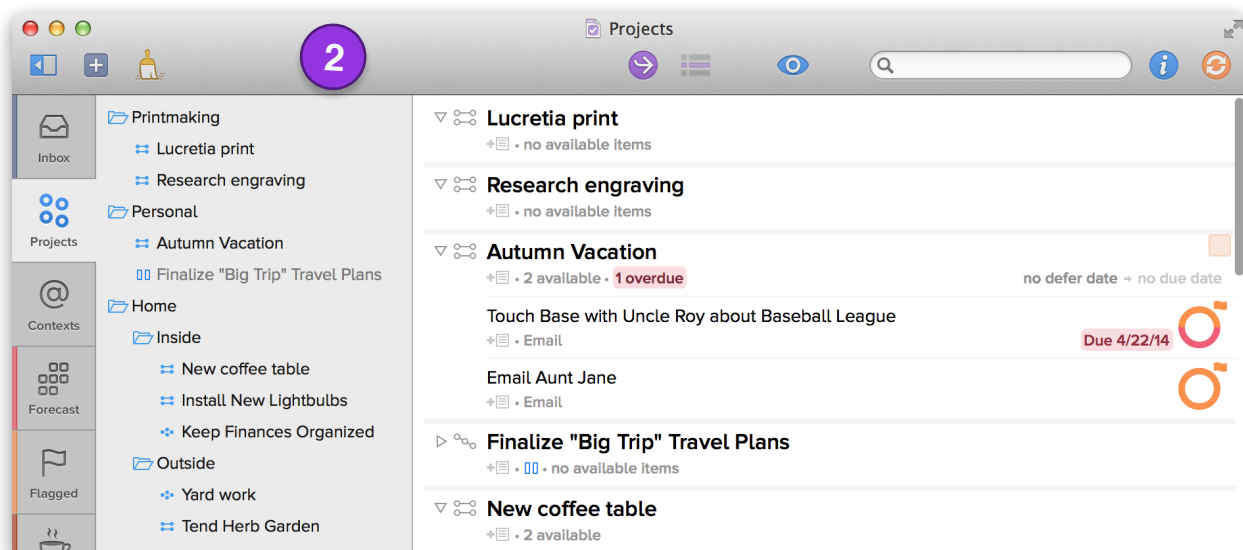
Projects

2

Inbox

Projects

Contexts

Forecast

Flagged

Printmaking
Lucretia print
Research engraving
Personal
Autumn Vacation
Finalize "Big Trip" Travel Plans
Home
Inside
New coffee table
Install New Lightbulbs
Keep Finances Organized
Outside
Yard work
Tend Herb Garden

Lucretia print
• no available items

Research engraving
• no available items

Autumn Vacation
• 2 available • 1 overdue
no defer date → no due date

Touch Base with Uncle Roy about Baseball League
• Email
Due 4/22/14

Email Aunt Jane
• Email

Finalize "Big Trip" Travel Plans
• no available items

New coffee table
• 2 available